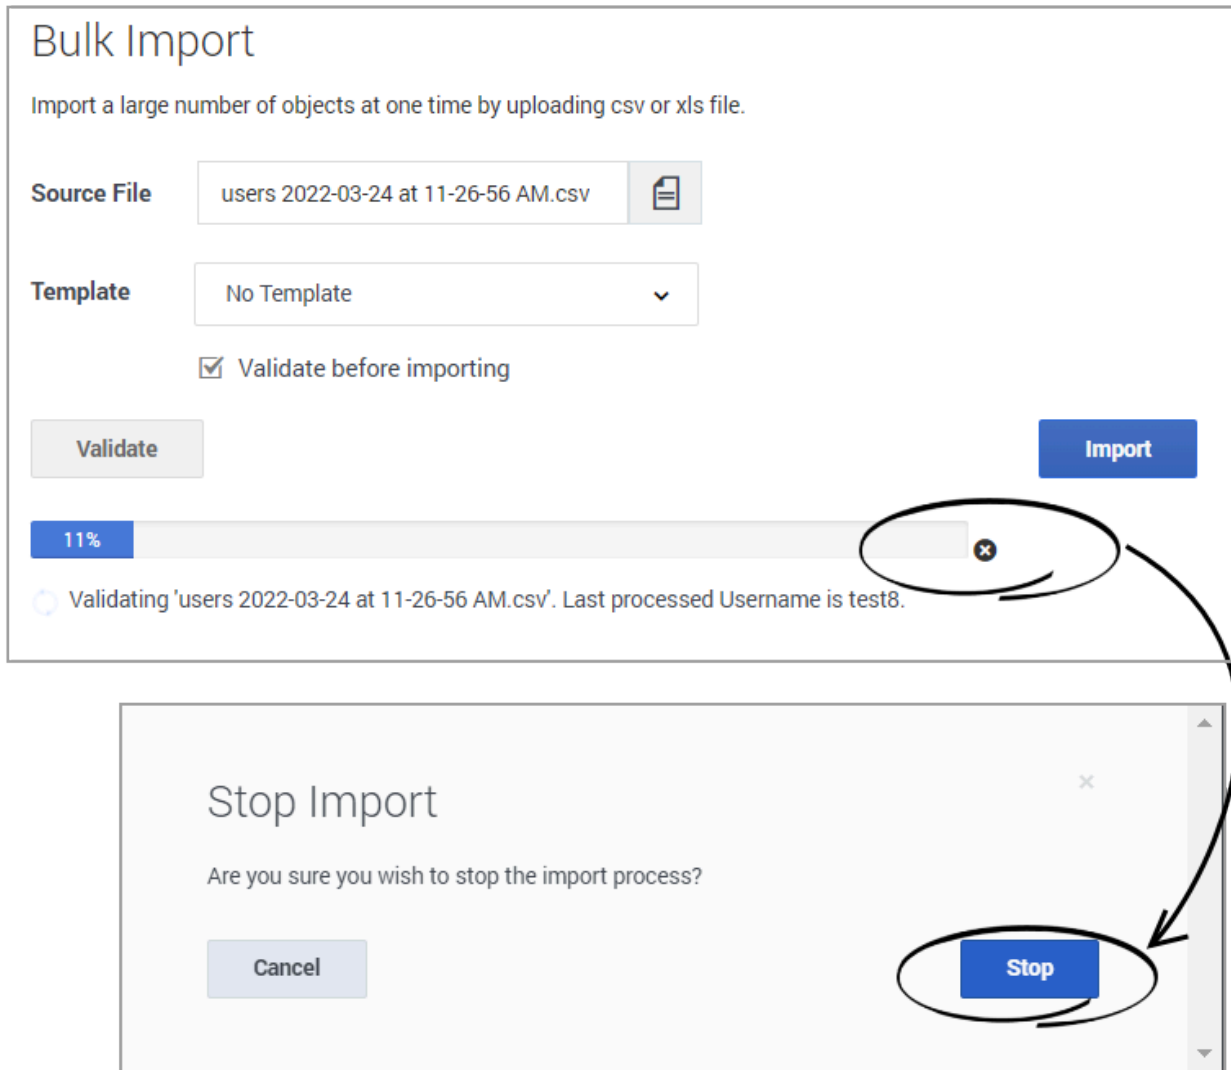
Bulk Import

Import a large number of objects at one time by uploading csv or xls file.

Source File users 2022-03-24 at 11-26-56 AM.csv

Template No Template

Validate before importing

Validate

Import

11%

Validating 'users 2022-03-24 at 11-26-56 AM.csv'. Last processed Username is test8.

Stop Import

×

Are you sure you wish to stop the import process?

Cancel

Stop